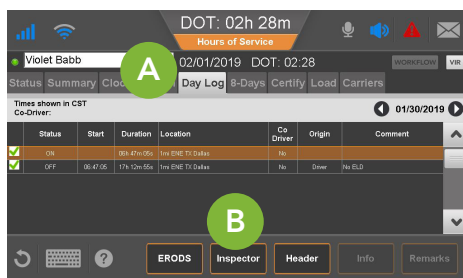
DOT: 02h 28m

Hours of Service

Violet Babb

A

02/01/2019 DOT: 02:28

WORKFLOW

VIR

Status Summary Cloc

Day Log 8-Days Certify Load Carriers

Times shown in CST
Co-Driver:

01/30/2019

| | Status | Start | Duration | Location | Co Driver | Origin | Comment |
|---|---|---|---|---|---|---|---|
| | ON | | 06h 47m 05s | 1mi ENE TX Dallas | No | | |
| | OFF | 06:47:05 | 17h 12m 55s | 1mi ENE TX Dallas | No | Driver | No ELD |

B

ERODS

Inspector

Header

Info

Remarks